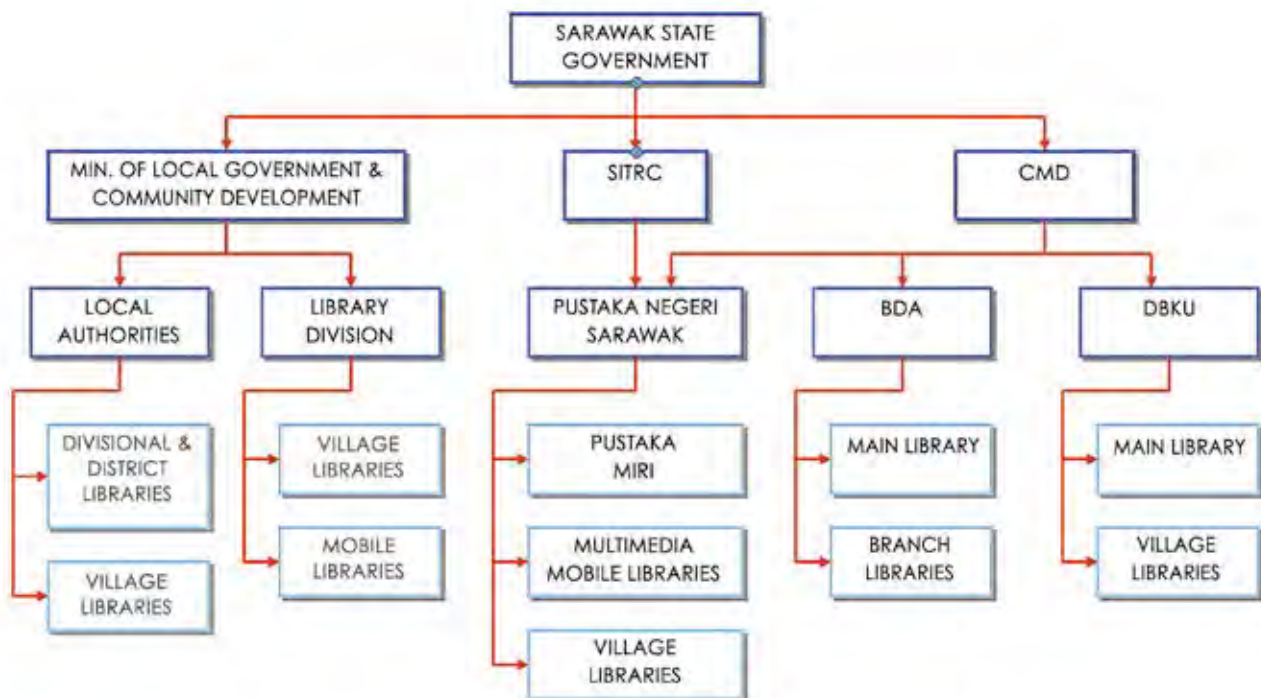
SARAWAK STATE GOVERNMENT

MIN. OF LOCAL GOVERNMENT & COMMUNITY DEVELOPMENT

SITRC

CMD

LOCAL AUTHORITIES

LIBRARY DIVISION

PUSTAKA NEGERI SARAWAK

BDA

DBKU

DIVISIONAL & DISTRICT LIBRARIES

VILLAGE LIBRARIES

VILLAGE LIBRARIES

MOBILE LIBRARIES

PUSTAKA MIRI

MULTIMEDIA MOBILE LIBRARIES

VILLAGE LIBRARIES

MAIN LIBRARY

BRANCH LIBRARIES

MAIN LIBRARY

VILLAGE LIBRARIES